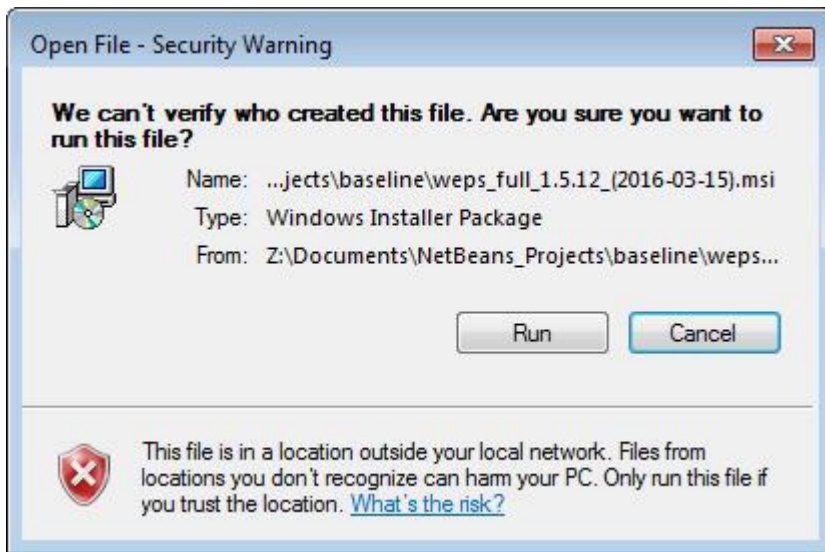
Open File - Security Warning

We can't verify who created this file. Are you sure you want to run this file?

Name: ...jects\baseline\weps_full_1.5.12_(2016-03-15).msi

Type: Windows Installer Package

From: Z:\Documents\NetBeans_Projects\baseline\weps...

Run Cancel

This file is in a location outside your local network. Files from locations you don't recognize can harm your PC. Only run this file if you trust the location. What's the risk?